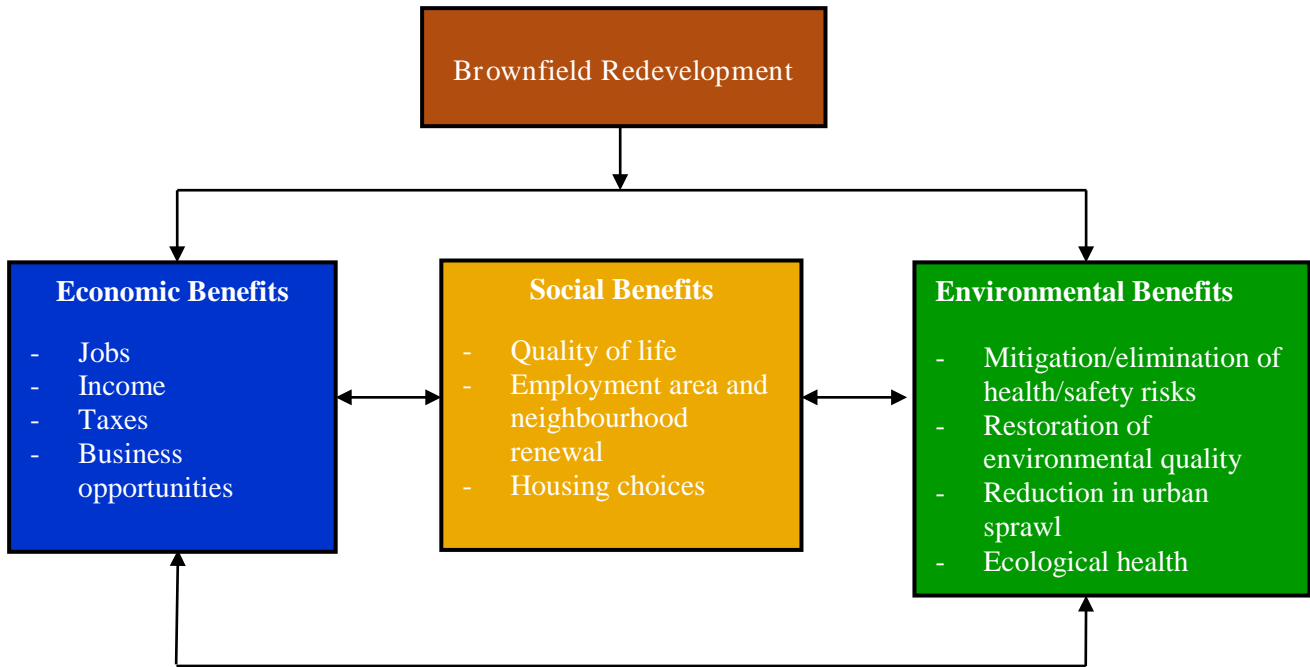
Brownfield Redevelopment

Economic Benefits

- Jobs
- Income
- Taxes
- Business opportunities

Social Benefits

- Quality of life
- Employment area and neighbourhood renewal
- Housing choices

Environmental Benefits

- Mitigation/elimination of health/safety risks
- Restoration of environmental quality
- Reduction in urban sprawl
- Ecological health